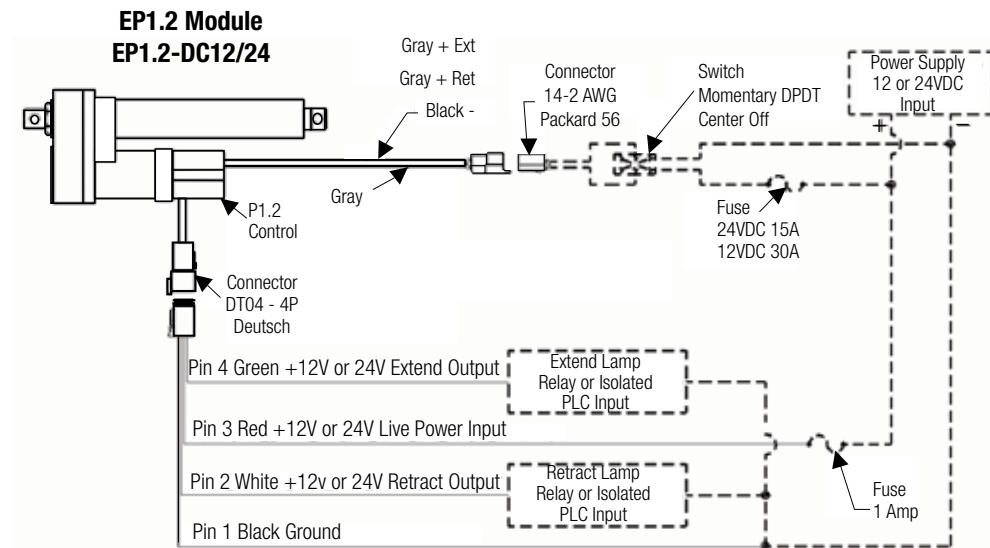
EP1.2 Module
EP1.2-DC12/24

Gray + Ext
Gray + Ret
Black -

Connector
14-2 AWG
Packard 56

Switch
Momentary DPDT
Center Off

Power Supply
12 or 24VDC
Input

+
−

Gray

P1.2
Control

Fuse
24VDC 15A
12VDC 30A

Connector
DT04 - 4P
Deutsch

Pin 4 Green +12V or 24V Extend Output

Extend Lamp
Relay or Isolated
PLC Input

Pin 3 Red +12V or 24V Live Power Input

Pin 2 White +12v or 24V Retract Output

Retract Lamp
Relay or Isolated
PLC Input

Fuse
1 Amp

Pin 1 Black Ground